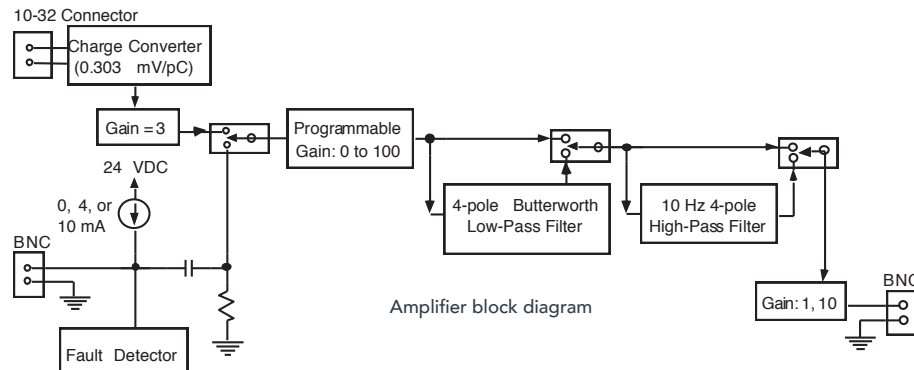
10-32 Connector

Charge Converter (0.303 mV/pC)

Gain = 3

24 VDC

0, 4, or 10 mA

BNC

Fault Detector

Programmable Gain: 0 to 100

4-pole Butterworth Low-Pass Filter

10 Hz 4-pole High-Pass Filter

Amplifier block diagram

Gain: 1, 10

BNC